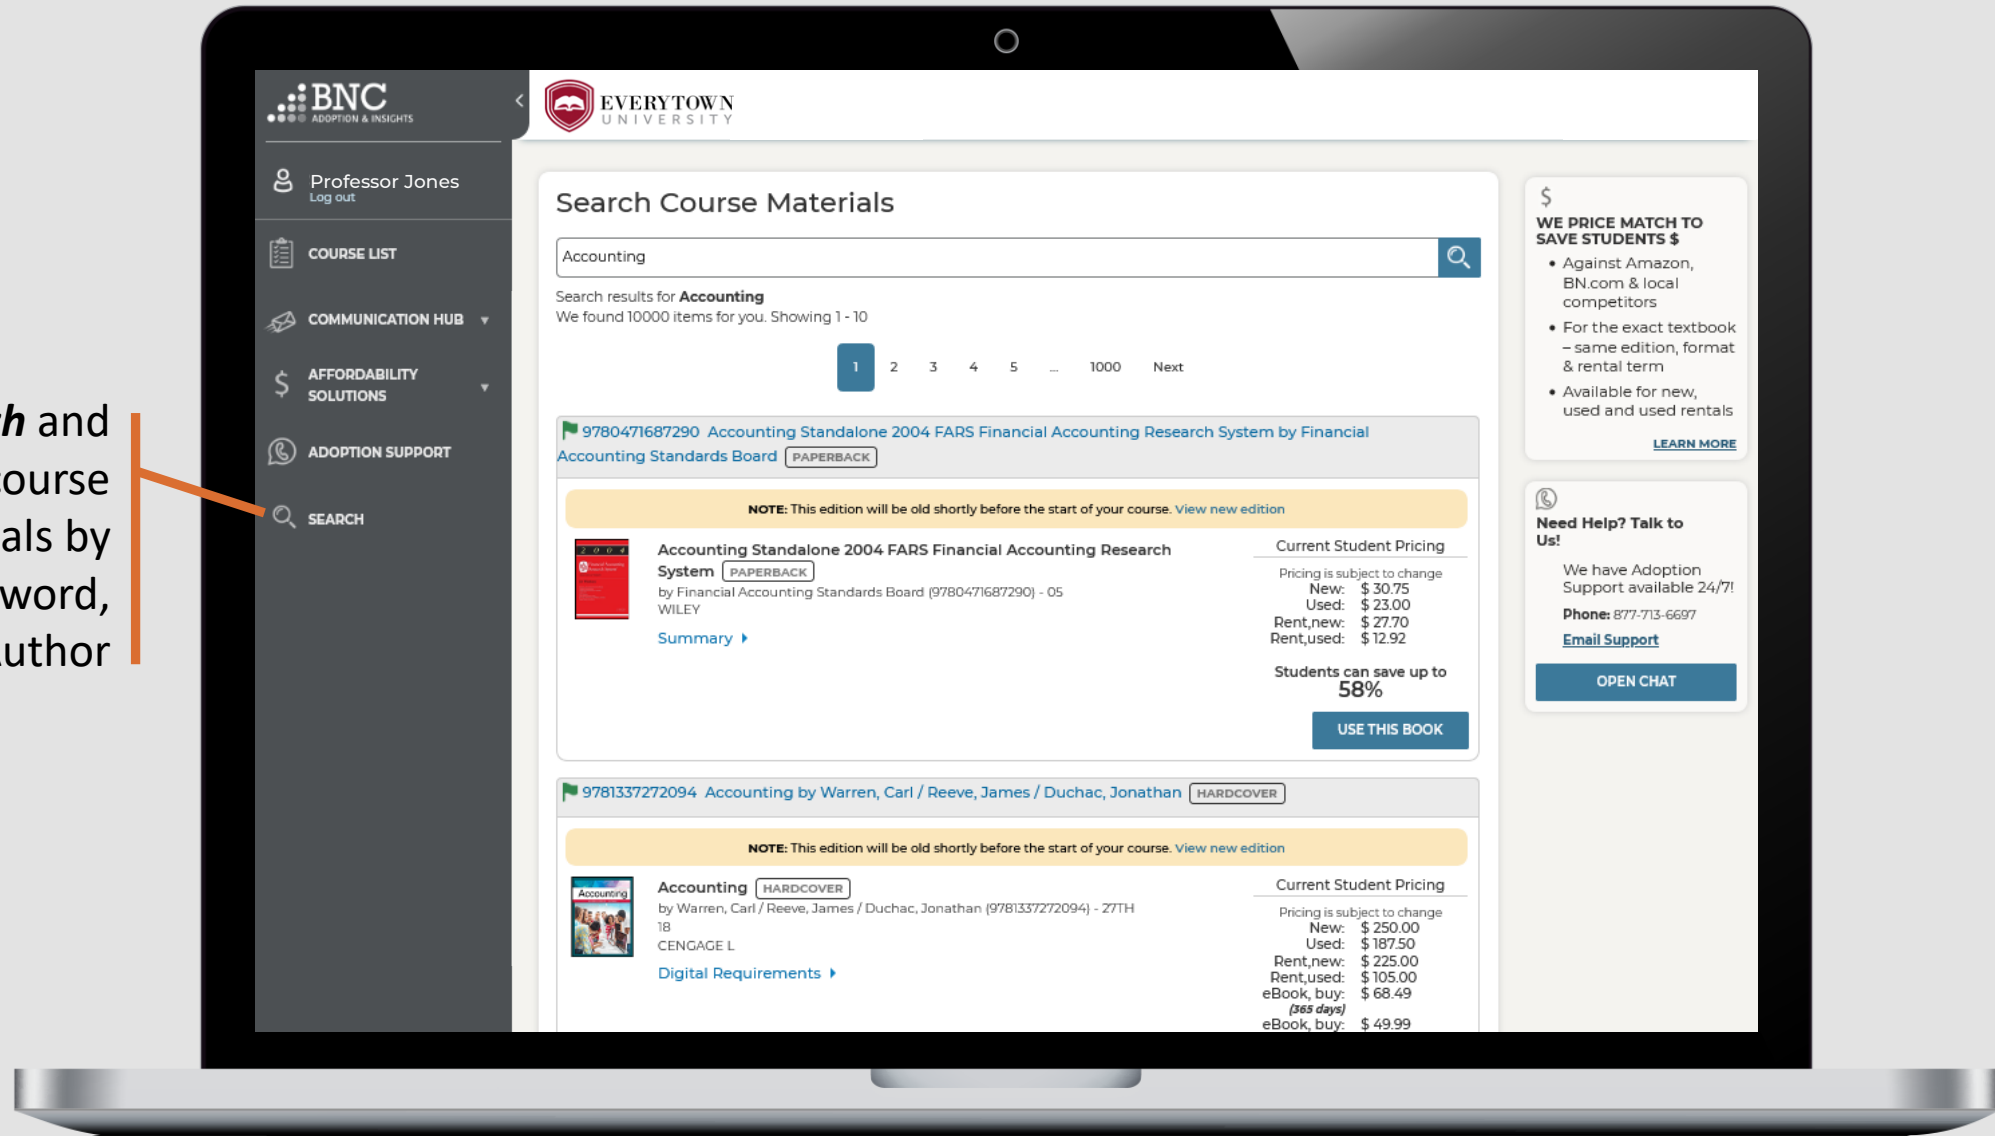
h and
ourse
als by
word,
uthor

BNC
ADOPTION & INSIGHTS

EVERYTOWN
UNIVERSITY

Professor Jones
Log out

COURSE LIST

COMMUNICATION HUB

AFFORDABILITY SOLUTIONS

ADOPTION SUPPORT

SEARCH

Search Course Materials

Accounting

Search results for **Accounting**
We found 10000 items for you. Showing 1 - 10

1 2 3 4 5 ... 1000 Next

9780471687290 Accounting Standalone 2004 FARS Financial Accounting Research System by Financial Accounting Standards Board PAPERBACK

**NOTE:** This edition will be old shortly before the start of your course. View new edition

Accounting Standalone 2004 FARS Financial Accounting Research System PAPERBACK
by Financial Accounting Standards Board (9780471687290) - 05
WILEY

Summary

Current Student Pricing
Pricing is subject to change
New: $ 30.75
Used: $ 23.00
Rent,new: $ 27.70
Rent,used: $ 12.92

Students can save up to
58%

USE THIS BOOK

9781337272094 Accounting by Warren, Carl / Reeve, James / Duchac, Jonathan HARDCOVER

**NOTE:** This edition will be old shortly before the start of your course. View new edition

Accounting HARDCOVER
by Warren, Carl / Reeve, James / Duchac, Jonathan (9781337272094) - 27TH
18
CENGAGE L

Digital Requirements

Current Student Pricing
Pricing is subject to change
New: $ 250.00
Used: $ 187.50
Rent,new: $ 225.00
Rent,used: $ 105.00
eBook, buy: $ 68.49
(365 days)
eBook, buy: $ 49.99

$
WE PRICE MATCH TO SAVE STUDENTS $
• Against Amazon, BN.com & local competitors
• For the exact textbook – same edition, format & rental term
• Available for new, used and used rentals

LEARN MORE

Need Help? Talk to Us!
We have Adoption Support available 24/7!
Phone: 877-713-6697
Email Support

OPEN CHAT